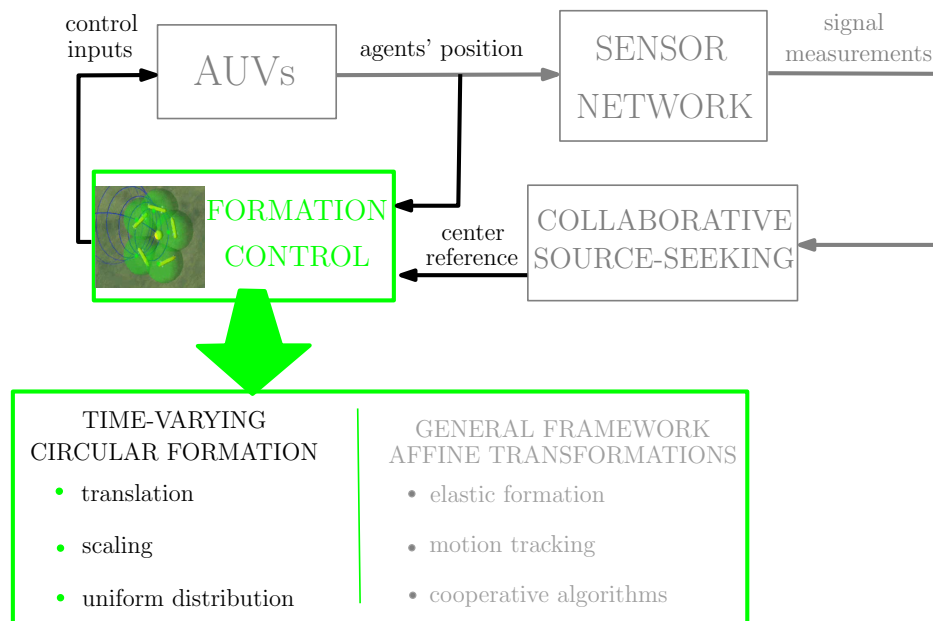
control inputs

AUVs

agents' position

SENSOR NETWORK

signal measurements

FORMATION CONTROL

center reference

COLLABORATIVE SOURCE-SEEKING

TIME-VARYING CIRCULAR FORMATION

• translation

• scaling

• uniform distribution

GENERAL FRAMEWORK AFFINE TRANSFORMATIONS

• elastic formation

• motion tracking

• cooperative algorithms